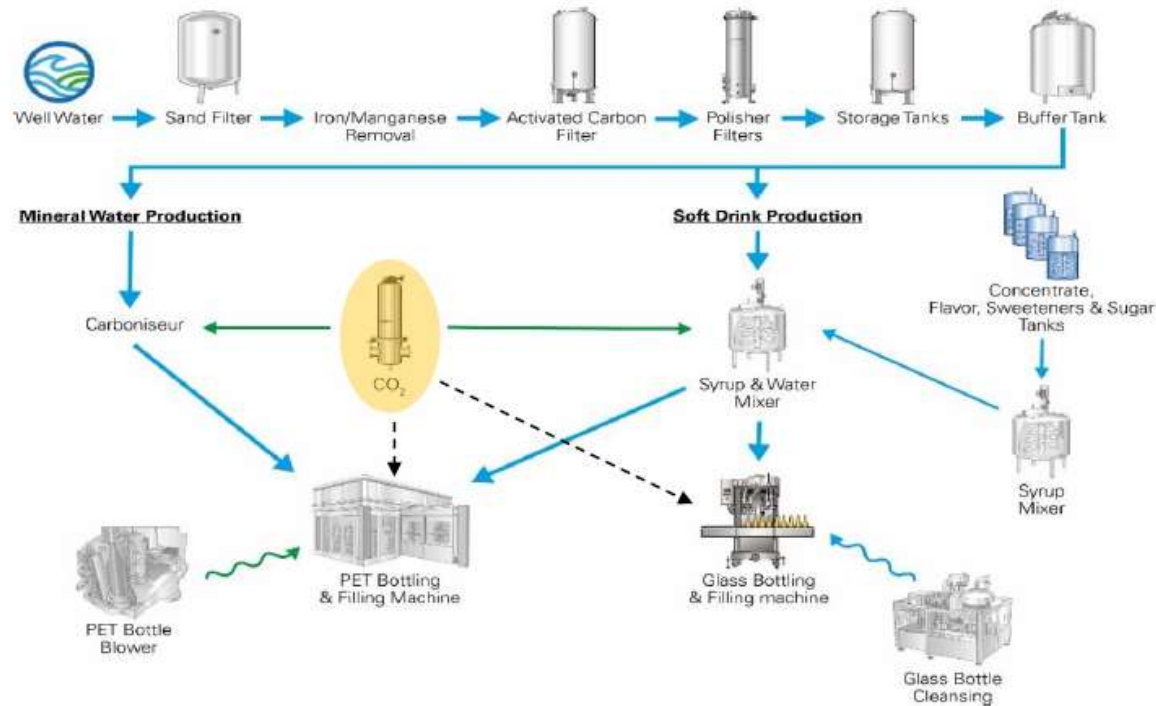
Well Water
Sand Filter
Iron/Manganese Removal
Activated Carbon Filter
Polisher Filters
Storage Tanks
Buffer Tank

Mineral Water Production

Soft Drink Production

Concentrate, Flavor, Sweeteners & Sugar Tanks

Carboniseur

$CO_2$

Syrup & Water Mixer

Syrup Mixer

PET Bottling & Filling Machine

Glass Bottling & Filling machine

PET Bottle Blower

Glass Bottle Cleansing